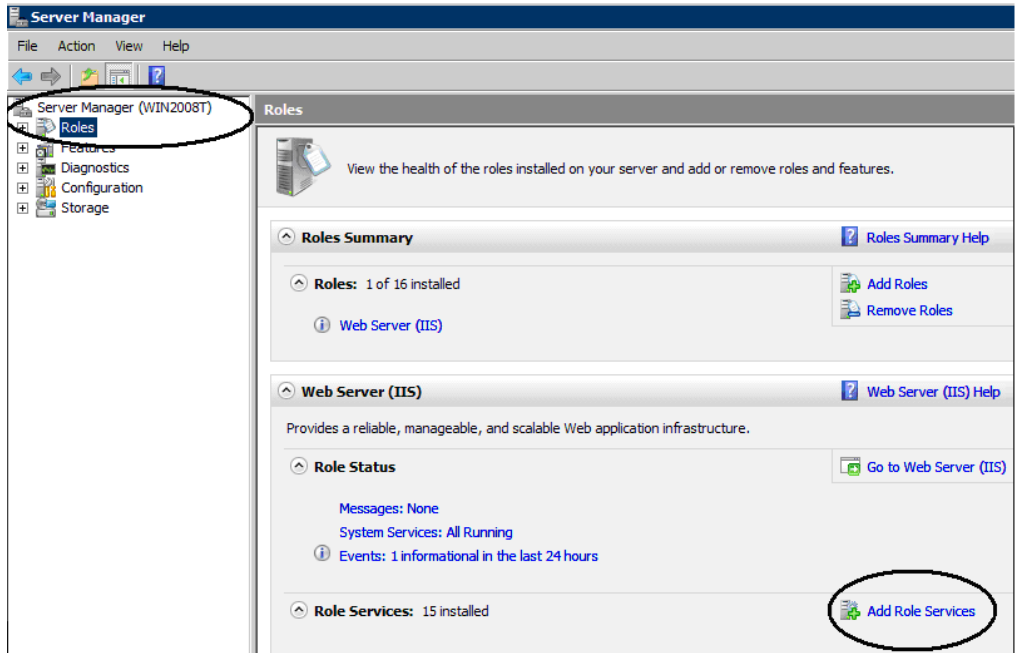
Server Manager

File Action View Help

Server Manager (WIN2008T)
Roles
Features
Diagnostics
Configuration
Storage

Roles

View the health of the roles installed on your server and add or remove roles and features.

Roles Summary

Roles Summary Help

Roles: 1 of 16 installed

Add Roles

Remove Roles

Web Server (IIS)

Web Server (IIS)

Web Server (IIS) Help

Provides a reliable, manageable, and scalable Web application infrastructure.

Role Status

Go to Web Server (IIS)

Messages: None

System Services: All Running

Events: 1 informational in the last 24 hours

Role Services: 15 installed

Add Role Services